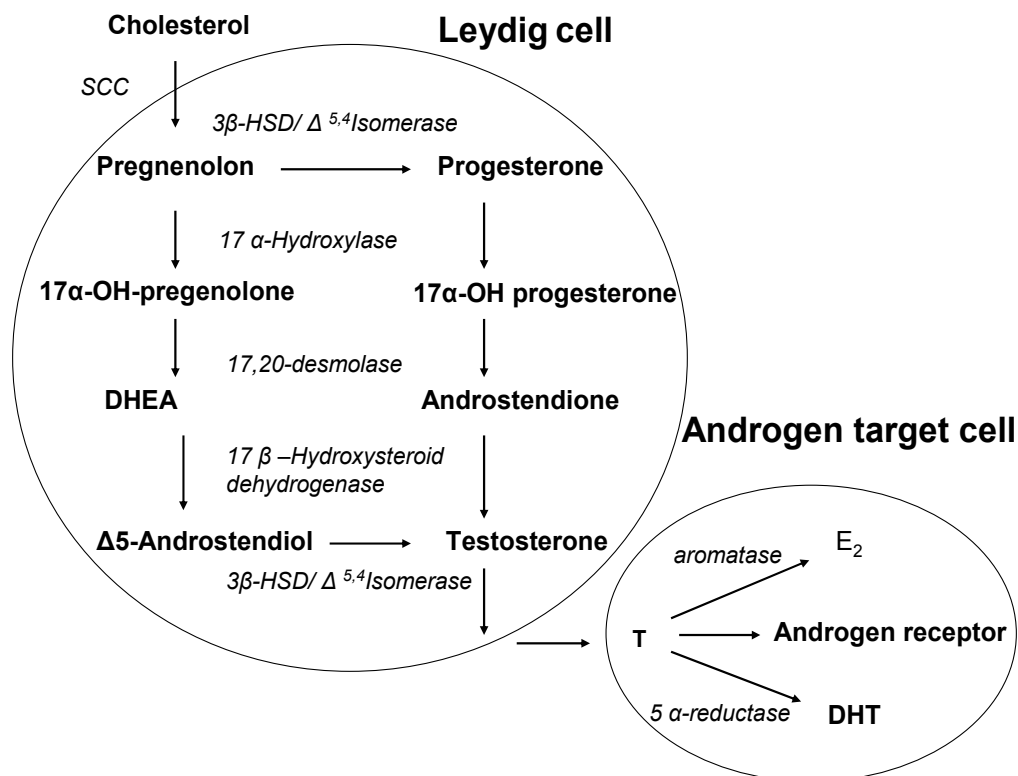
Cholesterol

Leydig cell

SCC

3β-HSD/ $\Delta^{5,4}$Isomerase

Pregnenolon

Progesterone

17 α-Hydroxylase

17α-OH-pregenolone

17α-OH progesterone

17,20-desmolase

DHEA

Androstendione

Androgen target cell

17 β –Hydroxysteroid dehydrogenase

Δ5-Androstendiol

Testosterone

3β-HSD/ $\Delta^{5,4}$Isomerase

aromatase

$E_2$

T

Androgen receptor

5 α-reductase

DHT